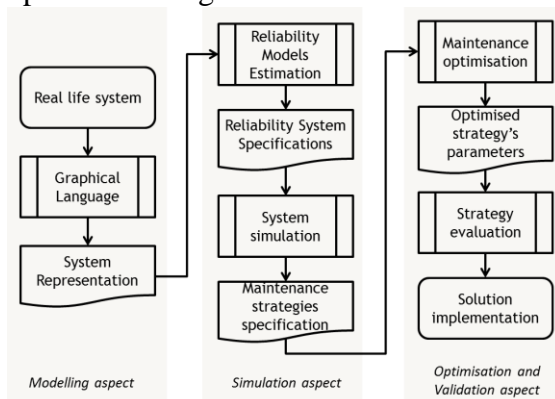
Real life system

Graphical Language

System Representation

Modelling aspect

Reliability Models Estimation

Reliability System Specifications

System simulation

Maintenance strategies specification

Simulation aspect

Maintenance optimisation

Optimised strategy's parameters

Strategy evaluation

Solution implementation

Optimisation and Validation aspect